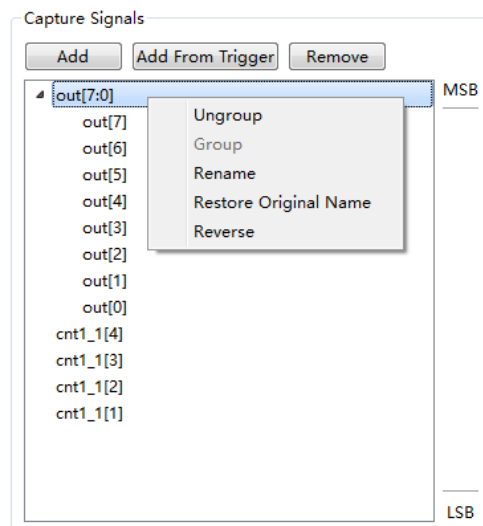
Capture Signals

Add
Add From Trigger
Remove

out[7:0]
out[7]
out[6]
out[5]
out[4]
out[3]
out[2]
out[1]
out[0]
cnt1_1[4]
cnt1_1[3]
cnt1_1[2]
cnt1_1[1]

Ungroup
Group
Rename
Restore Original Name
Reverse

MSB
LSB